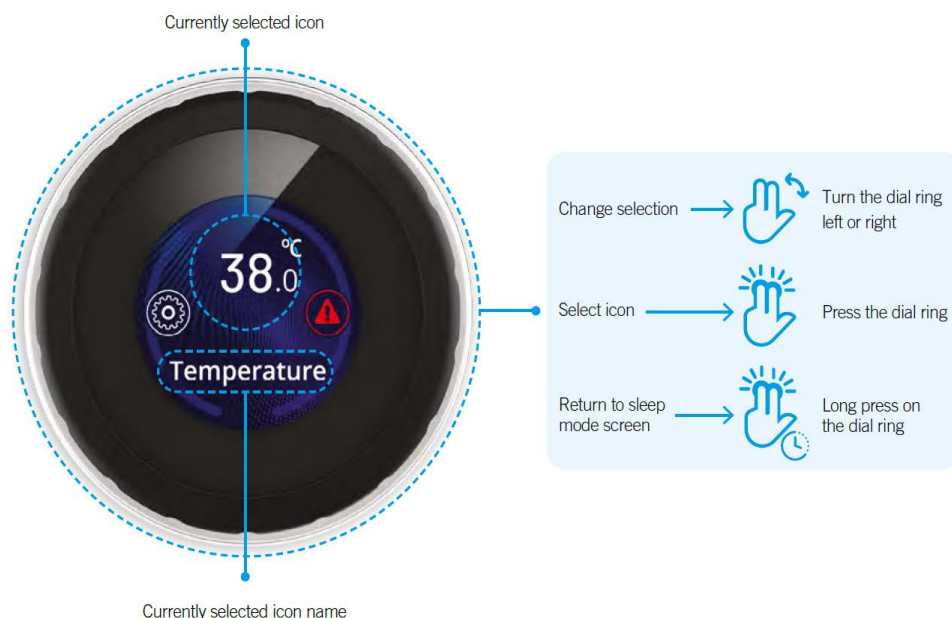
Currently selected icon

38.0 ℃

Temperature

Currently selected icon name

Change selection

Turn the dial ring left or right

Select icon

Press the dial ring

Return to sleep mode screen

Long press on the dial ring